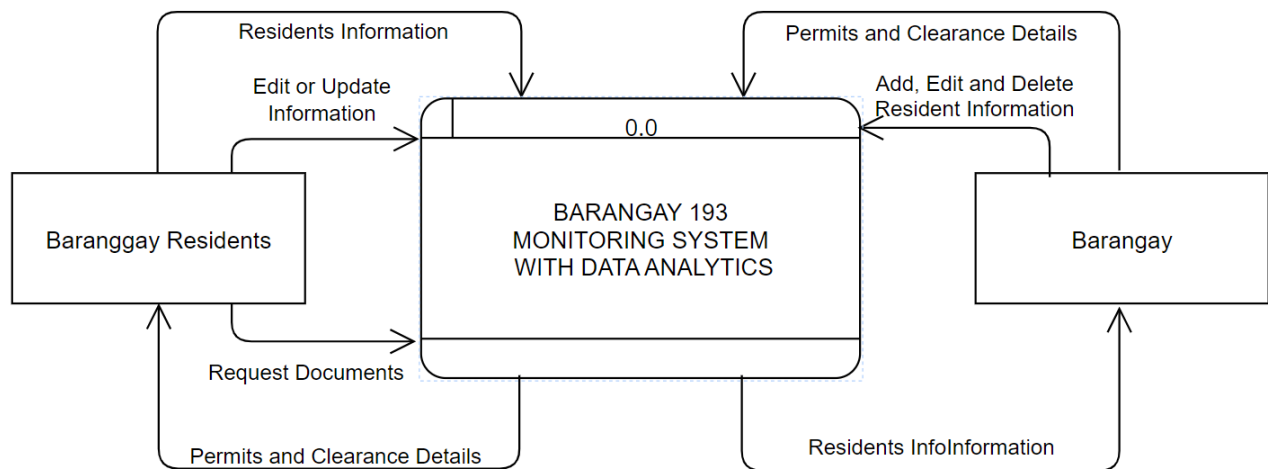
Residents Information

Permits and Clearance Details

Edit or Update Information

Add, Edit and Delete Resident Information

0.0

Baranggay Residents

BARANGAY 193 MONITORING SYSTEM WITH DATA ANALYTICS

Barangay

Request Documents

Permits and Clearance Details

Residents InfoInformation